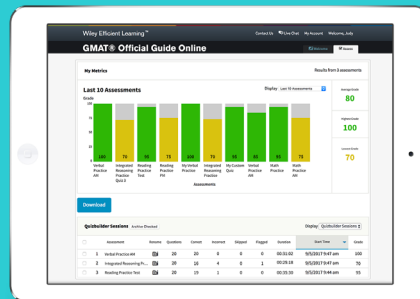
Wiley Efficient Learning™

Contact Us  Live Chat  My Account  Welcome, Judy

GMAT® Official Guide Online

My Metrics

Results from 3 assessments

Last 10 Assessments

Display Last 10 Assessments

Grade

100
75
50
25
0

100 75 50 75 100 75 50 100 50 75

Verbal Practice AM
Integrated Reasoning Practice Quiz 3
Reading Practice Test
Reading Practice PM
My Verbal Practice
Integrated Reasoning PM
My Custom Quiz
Verbal Practice AM
Math Practice
Math Practice PM

Assessments

Average Grade
80

Highest Grade
100

Lowest Grade
70

Download

Quizbuilder Sessions  Archive Checked

Display Quizbuilder Sessions

| | Assessment | Resume | Questions | Correct | Incorrect | Skipped | Flagged | Duration | Start Time | Grade |
|---|---|---|---|---|---|---|---|---|---|---|
| | 1 Verbal Practice AM | | 20 | 20 | 0 | 0 | 0 | 00:31:02 | 9/5/2017 9:47 am | 100 |
| | 2 Integrated Reasoning Pr... | | 20 | 16 | 4 | 0 | 1 | 00:28:18 | 9/5/2017 9:47 am | 75 |
| | 3 Reading Practice Test | | 20 | 15 | 1 | 0 | 0 | 00:25:08 | 9/5/2017 9:47 am | 50 |